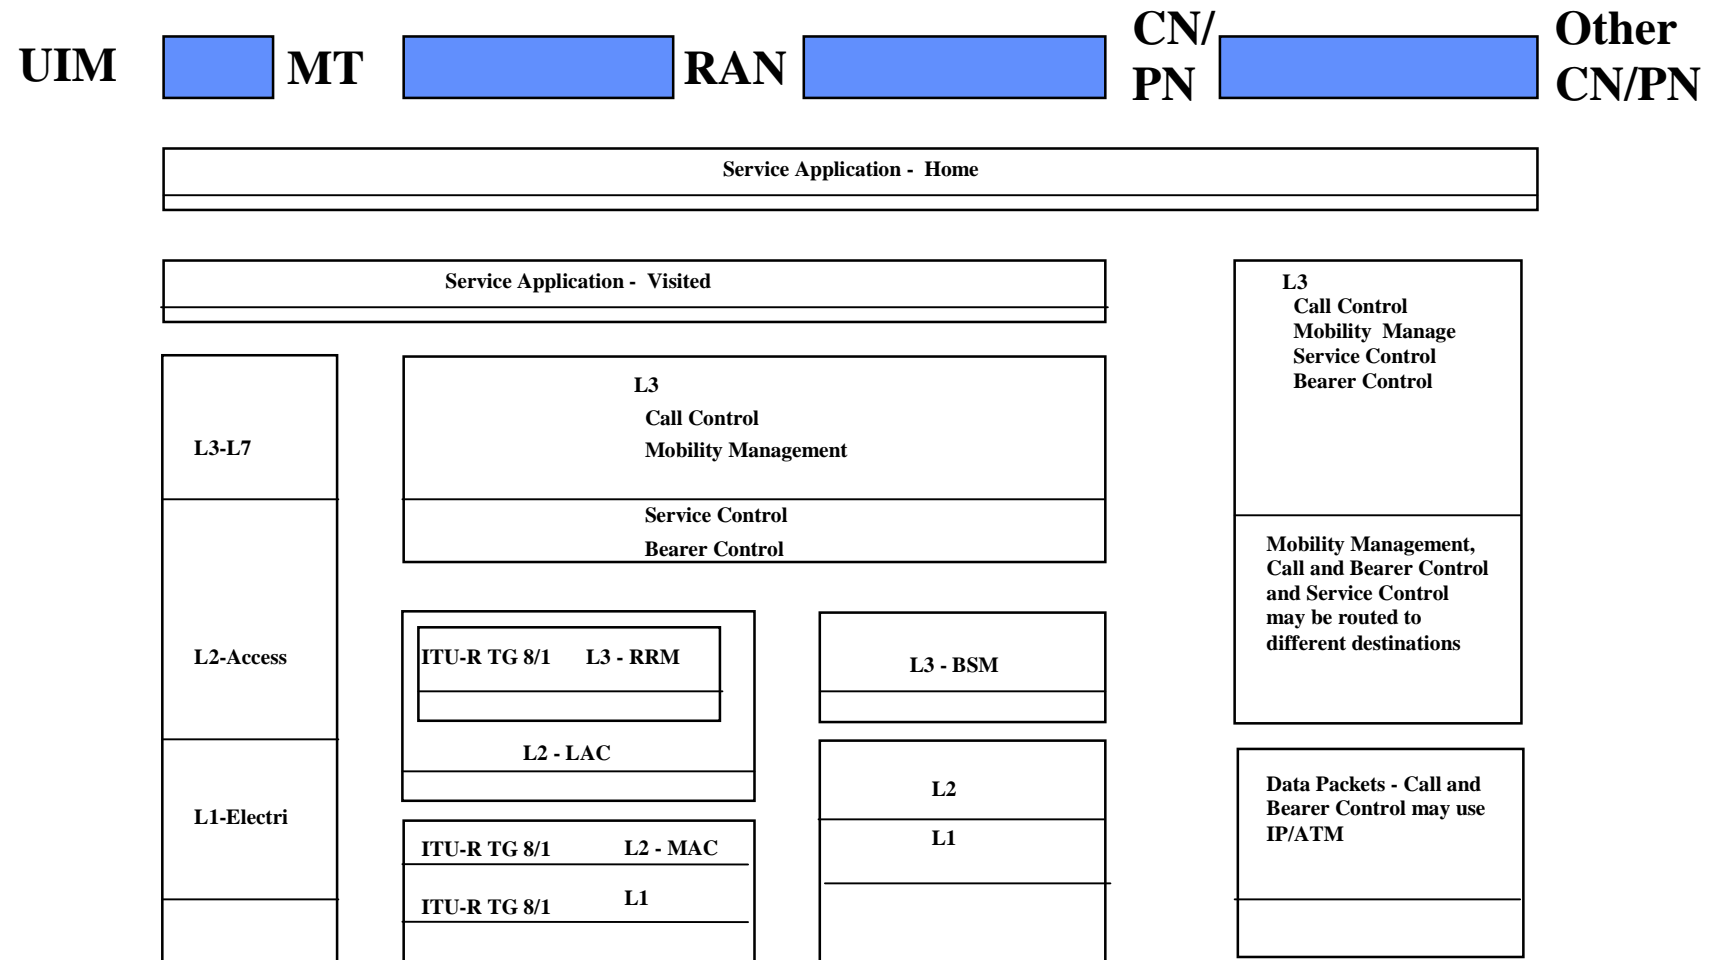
UIM MT RAN CN/ PN Other CN/PN

Service Application - Home

Service Application - Visited

L3
Call Control
Mobility Manage
Service Control
Bearer Control

L3-L7

L3
Call Control
Mobility Management

Service Control
Bearer Control

Mobility Management, Call and Bearer Control and Service Control may be routed to different destinations

L2-Access

ITU-R TG 8/1 L3 - RRM

L3 - BSM

L2 - LAC

L1-Electri

L2

L1

Data Packets - Call and Bearer Control may use IP/ATM

ITU-R TG 8/1 L2 - MAC

ITU-R TG 8/1 L1